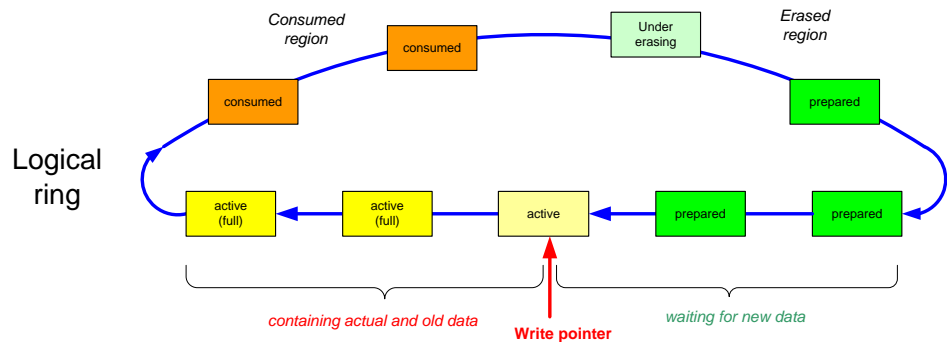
Consumed region

consumed

Under erasing

Erased region

consumed

prepared

Logical ring

active (full)

active (full)

active

prepared

prepared

containing actual and old data

Write pointer

waiting for new data